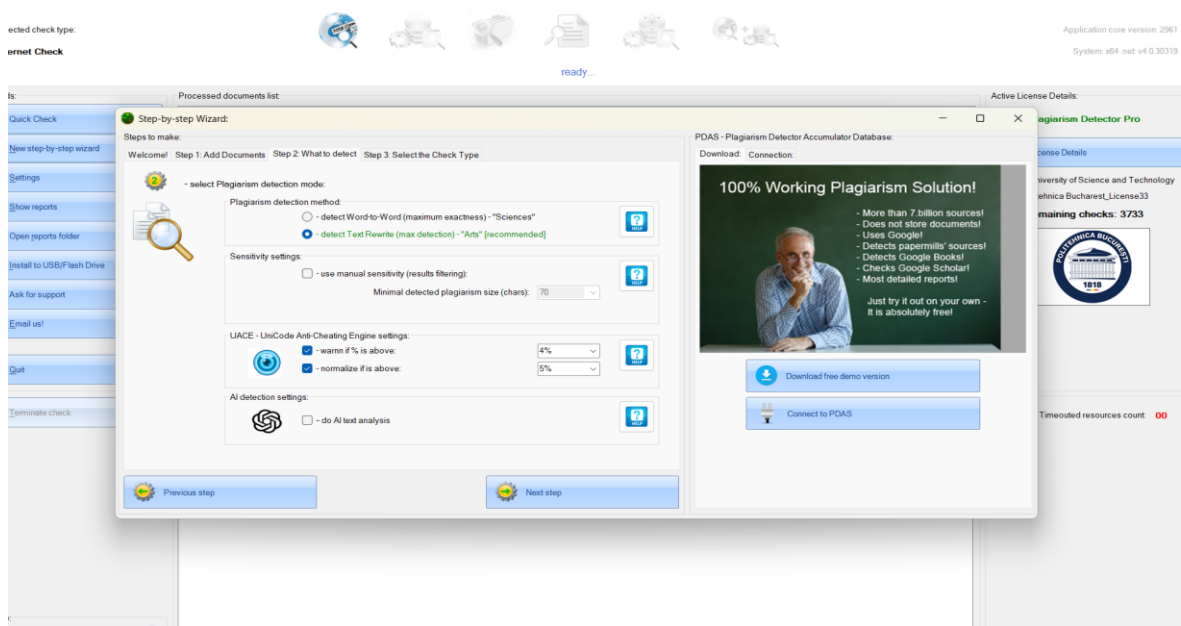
ected check type:
ernet Check

ready...

Application core version: 2961
System: x64 .net v4.0.30319

ls:
Quick Check
New step-by-step wizard
Settings
Show reports
Open reports folder
Install to USB/Flash Drive
Ask for support
Email us!
Quit
Terminate check

Processed documents list:

Active License Details:
agiarism Detector Pro
cense Details
niversity of Science and Technology
ehnica Bucharest_License33
maining checks: 3733
POLITEHNICA BUCUREŞTI
1818
Timeouted resources count: 00

Step-by-step Wizard:
Steps to make:
Welcome! | Step 1: Add Documents | Step 2: What to detect | Step 3: Select the Check Type

- select Plagiarism detection mode:

Plagiarism detection method:
- detect Word-to-Word (maximum exactness) - "Sciences"
- detect Text Rewrite (max detection) - "Arts" [recommended]
HELP

Sensitivity settings:
- use manual sensitivity (results filtering):
Minimal detected plagiarism size (chars): 70
HELP

UACE - UniCode Anti-Cheating Engine settings:
- warnn if % is above: 4%
- normalize if is above: 5%
HELP

AI detection settings:
- do AI text analysis
HELP

Previous step
Next step

PDAS - Plagiarism Detector Accumulator Database:
Download: Connection:

100% Working Plagiarism Solution!
- More than 7.billion sources!
- Does not store documents!
- Uses Google!
- Detects papermills' sources!
- Detects Google Books!
- Checks Google Scholar!
- Most detailed reports!
Just try it out on your own -
It is absolutely free!

Download free demo version
Connect to PDAS